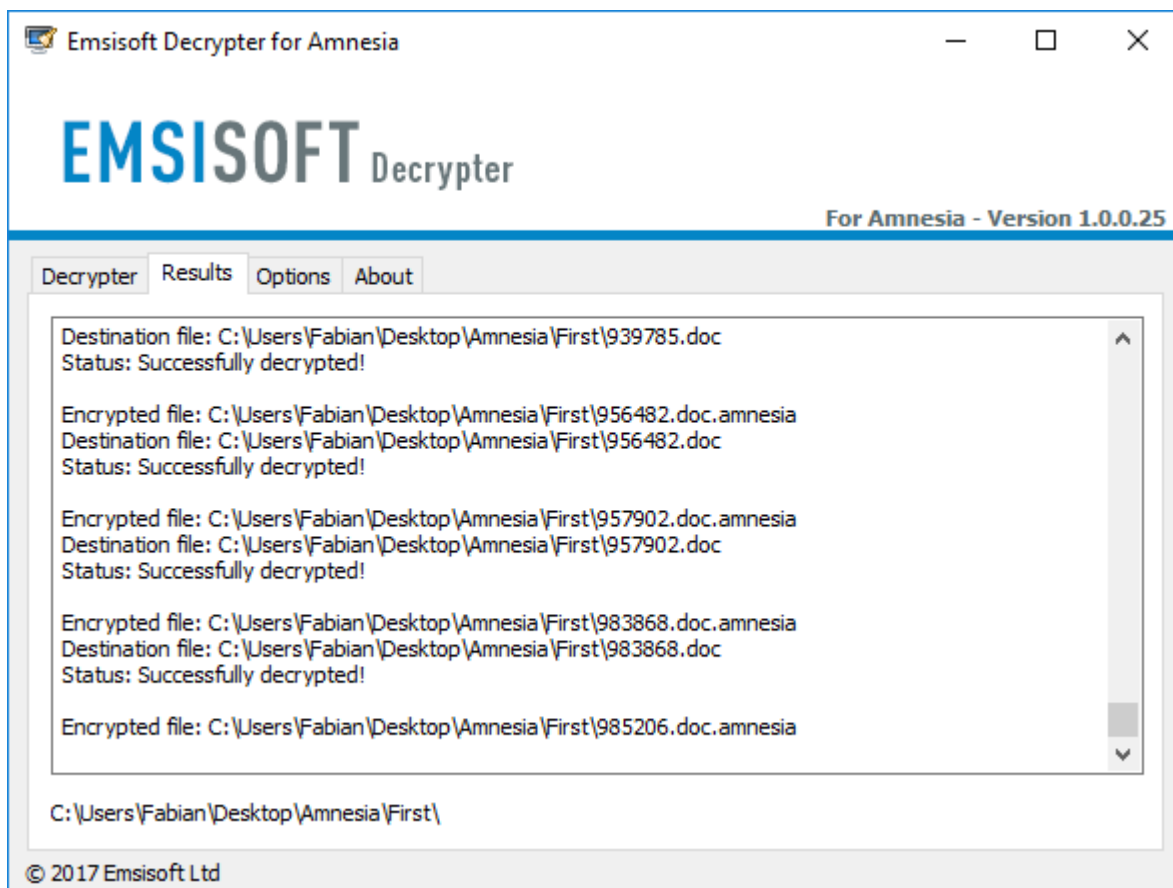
Emsisoft Decrypter for Amnesia

EMSISOFT Decrypter

For Amnesia - Version 1.0.0.25

Decrypter Results Options About

Destination file: C:\Users\Fabian\Desktop\Amnesia\First\939785.doc
Status: Successfully decrypted!

Encrypted file: C:\Users\Fabian\Desktop\Amnesia\First\956482.doc.amnesia
Destination file: C:\Users\Fabian\Desktop\Amnesia\First\956482.doc
Status: Successfully decrypted!

Encrypted file: C:\Users\Fabian\Desktop\Amnesia\First\957902.doc.amnesia
Destination file: C:\Users\Fabian\Desktop\Amnesia\First\957902.doc
Status: Successfully decrypted!

Encrypted file: C:\Users\Fabian\Desktop\Amnesia\First\983868.doc.amnesia
Destination file: C:\Users\Fabian\Desktop\Amnesia\First\983868.doc
Status: Successfully decrypted!

Encrypted file: C:\Users\Fabian\Desktop\Amnesia\First\985206.doc.amnesia

C:\Users\Fabian\Desktop\Amnesia\First\

© 2017 Emsisoft Ltd